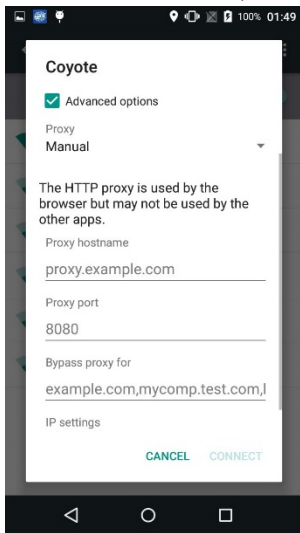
100% 01:49

Coyote

Advanced options

Proxy
Manual

The HTTP proxy is used by the browser but may not be used by the other apps.

Proxy hostname
proxy.example.com

Proxy port
8080

Bypass proxy for
example.com,mycomp.test.com,l

IP settings

CANCEL CONNECT